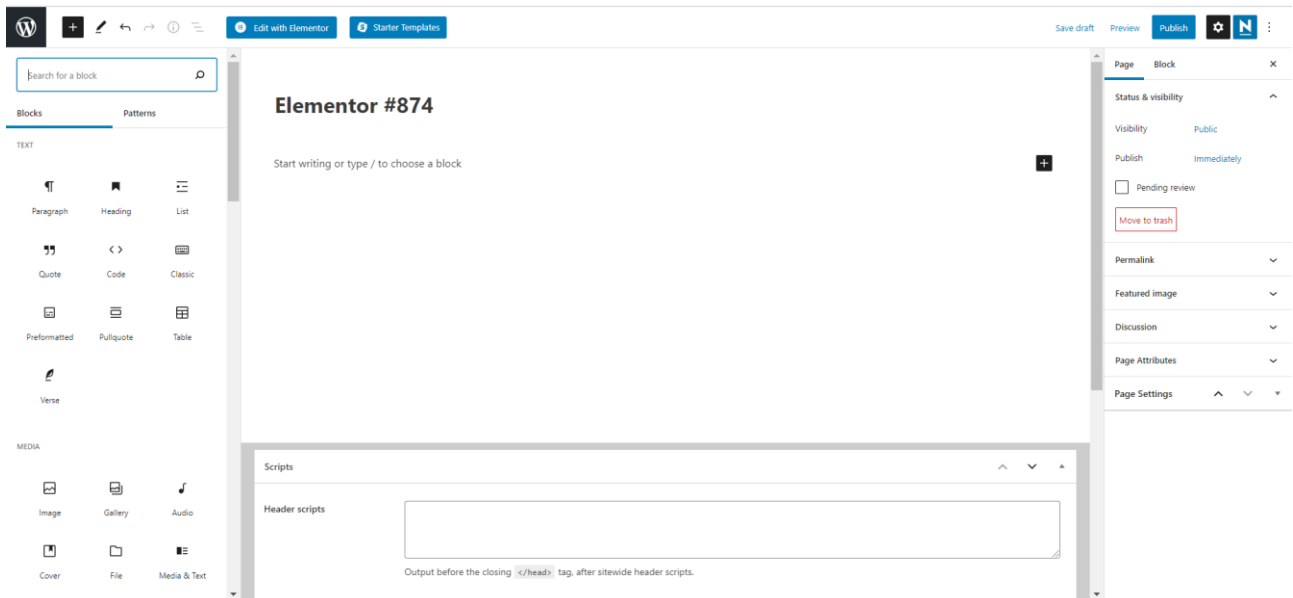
Edit with Elementor
Starter Templates
Save draft
Preview
Publish
N

Search for a block
Blocks
Patterns
TEXT
Paragraph
Heading
List
Quote
Code
Classic
Preformatted
Pullquote
Table
Verse
MEDIA
Image
Gallery
Audio
Cover
File
Media & Text

Elementor #874

Start writing or type / to choose a block

Scripts
Header scripts
Output before the closing </head> tag, after sitewide header scripts.

Page
Block
Status & visibility
Visibility
Public
Publish
Immediately
Pending review
Move to trash
Permalink
Featured image
Discussion
Page Attributes
Page Settings